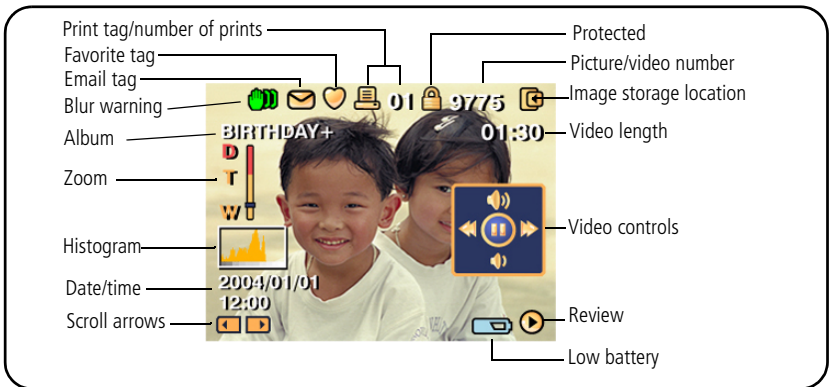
Print tag/number of prints
Favorite tag
Email tag
Blur warning
Album
Zoom
Histogram
Date/time
Scroll arrows
Protected
Picture/video number
Image storage location
Video length
Video controls
Review
Low battery

01 9775
BIRTHDAY+
01:30
D
T
W
2004/01/01
12:00